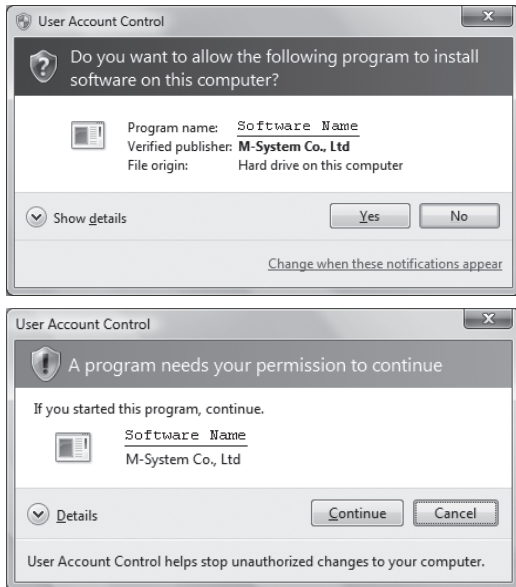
User Account Control

Do you want to allow the following program to install software on this computer?

Program name: Software Name
Verified publisher: M-System Co., Ltd
File origin: Hard drive on this computer

Show details

Yes

No

Change when these notifications appear

User Account Control

A program needs your permission to continue

If you started this program, continue.

Software Name
M-System Co., Ltd

Details

Continue

Cancel

User Account Control helps stop unauthorized changes to your computer.